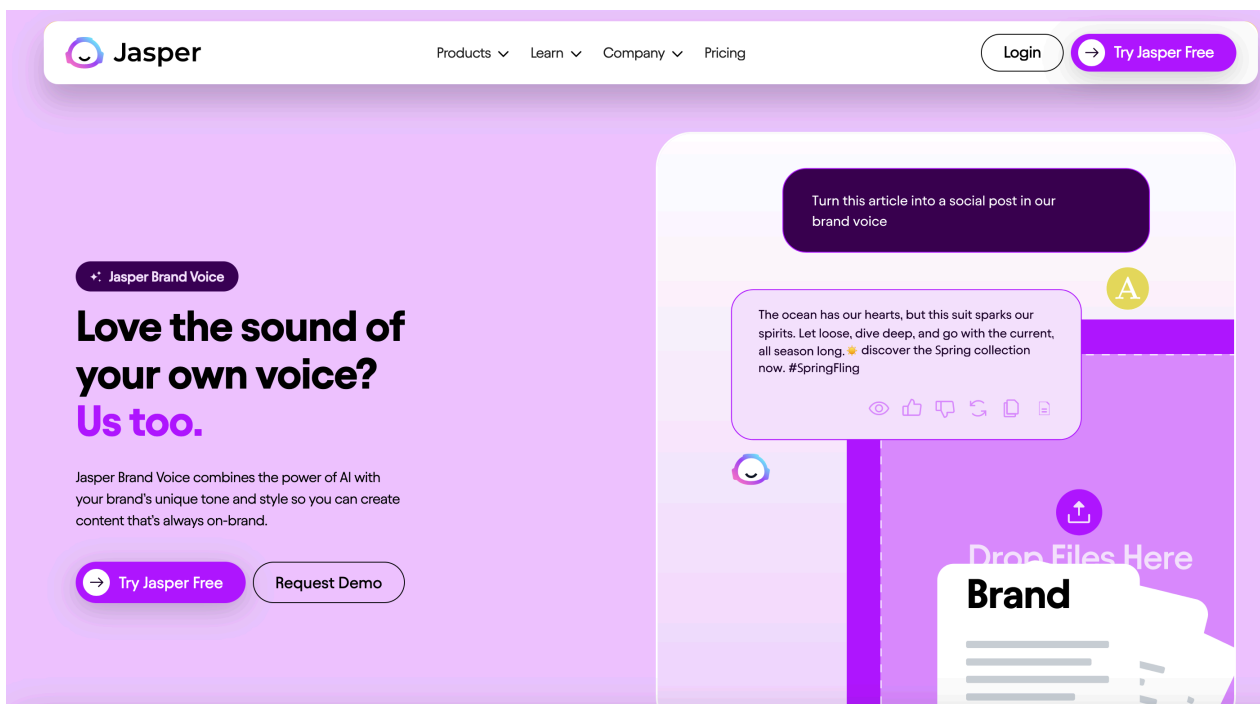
Jasper

Products Learn Company Pricing

Login Try Jasper Free

Jasper Brand Voice

Love the sound of your own voice? Us too.

Jasper Brand Voice combines the power of AI with your brand's unique tone and style so you can create content that's always on-brand.

Try Jasper Free Request Demo

Turn this article into a social post in our brand voice

A

The ocean has our hearts, but this suit sparks our spirits. Let loose, dive deep, and go with the current, all season long. 🌞 discover the Spring collection now. #SpringFling

Drop Files Here

Brand